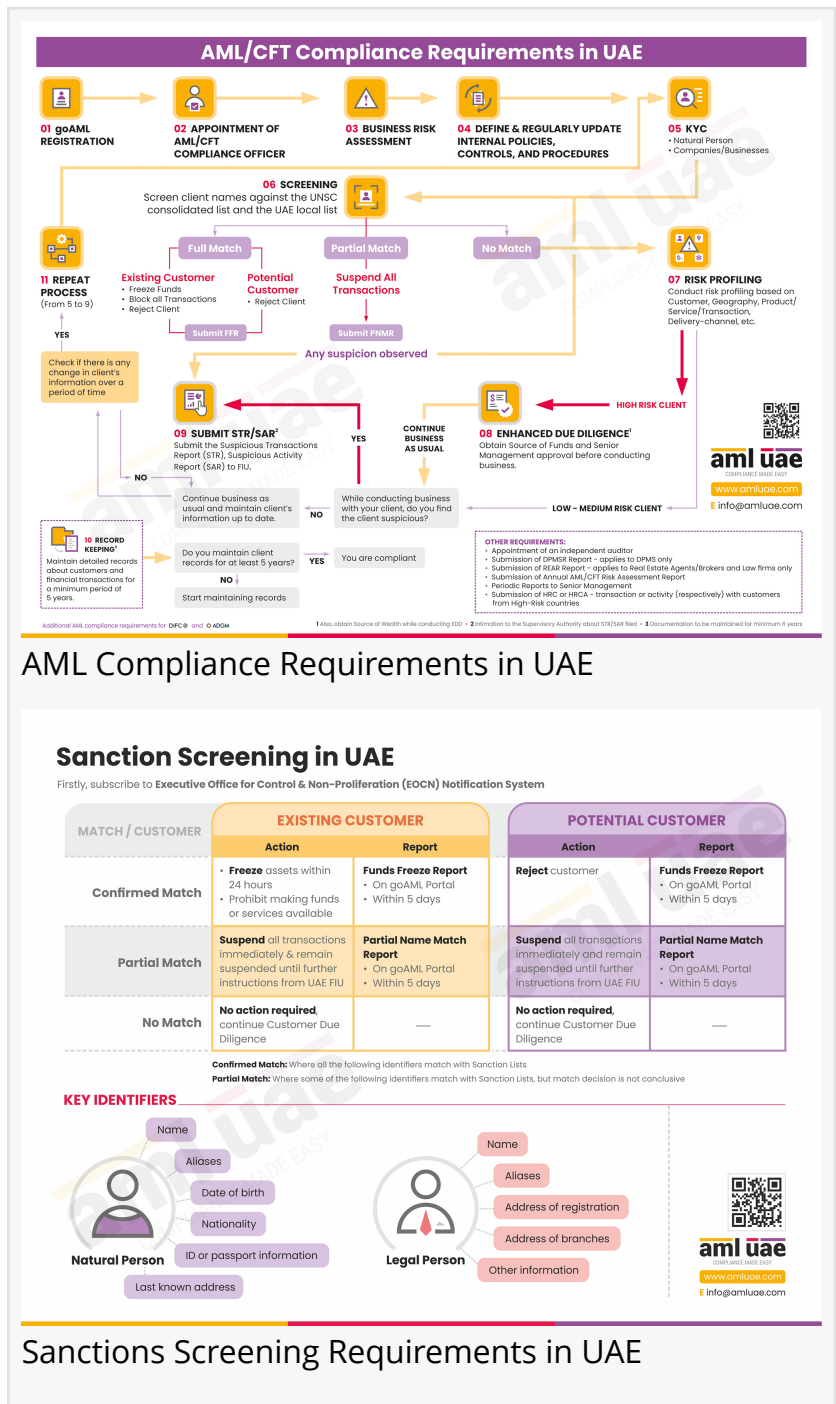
AML/CFT Compliance Requirements in UAE

01 goAML REGISTRATION

02 APPOINTMENT OF AML/CFT COMPLIANCE OFFICER

03 BUSINESS RISK ASSESSMENT

04 DEFINE & REGULARLY UPDATE INTERNAL POLICIES, CONTROLS, AND PROCEDURES

05 KYC
• Natural Person
• Companies/Businesses

06 SCREENING
Screen client names against the UNSC consolidated list and the UAE local list

Full Match
Partial Match
No Match

Existing Customer
• Freeze Funds
• Block all Transactions
• Reject Client

Potential Customer
• Reject Client

Submit FFR

Suspend All Transactions

Submit PNMR

Any suspicion observed

07 RISK PROFILING
Conduct risk profiling based on Customer, Geography, Product/ Service/Transaction, Delivery-channel, etc.

11 REPEAT PROCESS
(From 5 to 9)

YES

Check if there is any change in client's information over a period of time

09 SUBMIT STR/SAR²
Submit the Suspicious Transactions Report (STR), Suspicious Activity Report (SAR) to FIU.

YES

CONTINUE BUSINESS AS USUAL

08 ENHANCED DUE DILIGENCE¹
Obtain Source of Funds and Senior Management approval before conducting business.

HIGH RISK CLIENT

NO

Continue business as usual and maintain client's information up to date.

NO

While conducting business with your client, do you find the client suspicious?

LOW - MEDIUM RISK CLIENT

aml uae
COMPLIANCE MADE EASY
www.amluae.com
E info@amluae.com

10 RECORD KEEPING³
Maintain detailed records about customers and financial transactions for a minimum period of 5 years.

Do you maintain client records for at least 5 years?

YES

You are compliant

NO

Start maintaining records

OTHER REQUIREMENTS:
• Appointment of an independent auditor
• Submission of DPMSR Report - applies to DPMS only
• Submission of REAR Report - applies to Real Estate Agents/Brokers and Law firms only
• Submission of Annual AML/CFT Risk Assessment Report
• Periodic Reports to Senior Management
• Submission of HRC or HRCA - transaction or activity (respectively) with customers from High-Risk countries

Additional AML compliance requirements for DIFC and ADGM

1 Also, obtain Source of Wealth while conducting EDD • 2 Intimation to the Supervisory Authority about STR/SAR filed • 3 Documentation to be maintained for minimum 6 years

AML Compliance Requirements in UAE

Sanction Screening in UAE
Firstly, subscribe to Executive Office for Control & Non-Proliferation (EOCN) Notification System

| MATCH / CUSTOMER | EXISTING CUSTOMER Action | EXISTING CUSTOMER Report | POTENTIAL CUSTOMER Action | POTENTIAL CUSTOMER Report |
|---|---|---|---|---|
| Confirmed Match | • Freeze assets within 24 hours • Prohibit making funds or services available | Funds Freeze Report • On goAML Portal • Within 5 days | Reject customer | Funds Freeze Report • On goAML Portal • Within 5 days |
| Partial Match | Suspend all transactions immediately & remain suspended until further instructions from UAE FIU | Partial Name Match Report • On goAML Portal • Within 5 days | Suspend all transactions immediately and remain suspended until further instructions from UAE FIU | Partial Name Match Report • On goAML Portal • Within 5 days |
| No Match | No action required, continue Customer Due Diligence | — | No action required, continue Customer Due Diligence | — |

Confirmed Match: Where all the following identifiers match with Sanction Lists
Partial Match: Where some of the following identifiers match with Sanction Lists, but match decision is not conclusive

KEY IDENTIFIERS

Name
Aliases
Date of birth
Nationality
ID or passport information
Last known address
Natural Person

Name
Aliases
Address of registration
Address of branches
Other information
Legal Person

aml uae
COMPLIANCE MADE EASY
www.amluae.com
E info@amluae.com

Sanctions Screening Requirements in UAE